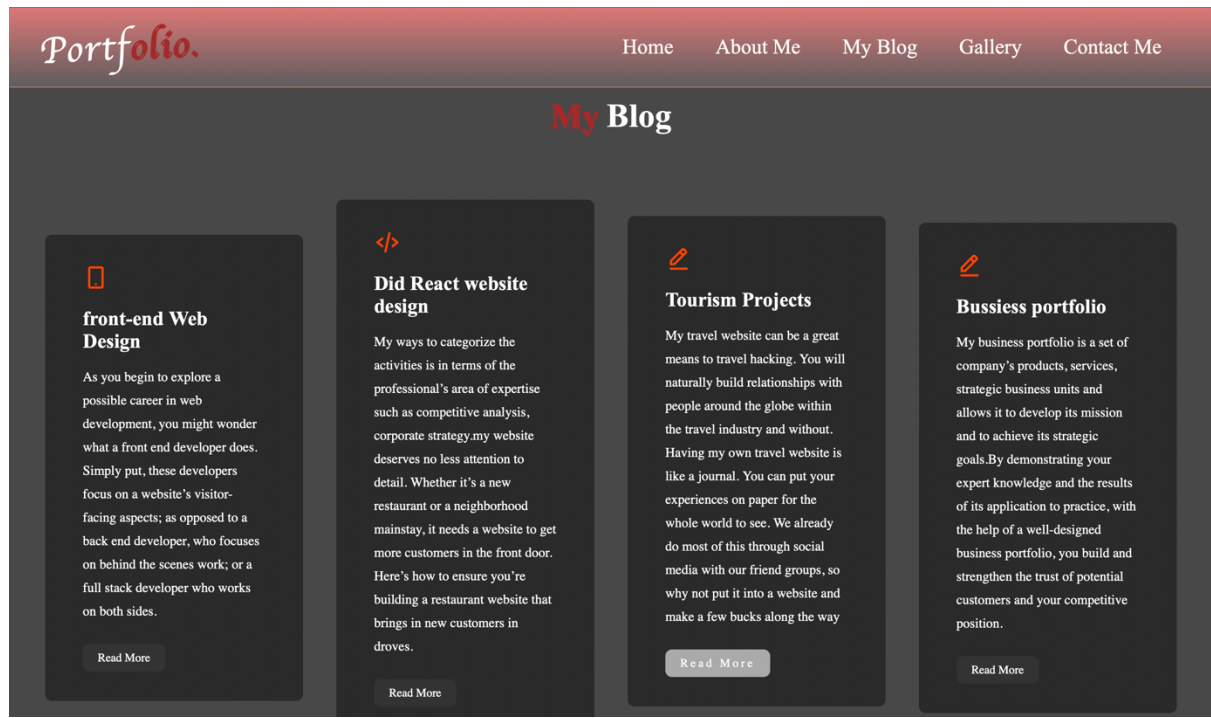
Portfolio.

Home About Me My Blog Gallery Contact Me

My Blog

</>

front-end Web Design

As you begin to explore a possible career in web development, you might wonder what a front end developer does. Simply put, these developers focus on a website's visitor-facing aspects; as opposed to a back end developer, who focuses on behind the scenes work; or a full stack developer who works on both sides.

Read More

Did React website design

My ways to categorize the activities is in terms of the professional's area of expertise such as competitive analysis, corporate strategy.my website deserves no less attention to detail. Whether it's a new restaurant or a neighborhood mainstay, it needs a website to get more customers in the front door. Here's how to ensure you're building a restaurant website that brings in new customers in droves.

Read More

Tourism Projects

My travel website can be a great means to travel hacking. You will naturally build relationships with people around the globe within the travel industry and without. Having my own travel website is like a journal. You can put your experiences on paper for the whole world to see. We already do most of this through social media with our friend groups, so why not put it into a website and make a few bucks along the way

Read More

Bussiess portfolio

My business portfolio is a set of company's products, services, strategic business units and allows it to develop its mission and to achieve its strategic goals.By demonstrating your expert knowledge and the results of its application to practice, with the help of a well-designed business portfolio, you build and strengthen the trust of potential customers and your competitive position.

Read More